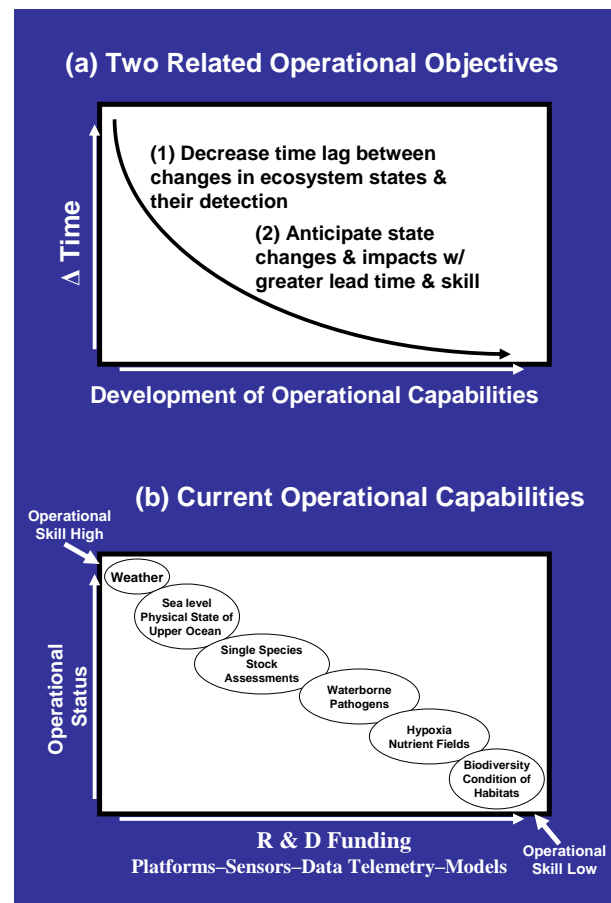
(a) Two Related Operational Objectives

$\Delta$ Time

(1) Decrease time lag between changes in ecosystem states & their detection

(2) Anticipate state changes & impacts w/ greater lead time & skill

Development of Operational Capabilities

(b) Current Operational Capabilities

Operational Skill High

Weather

Sea level Physical State of Upper Ocean

Single Species Stock Assessments

Waterborne Pathogens

Hypoxia Nutrient Fields

Biodiversity Condition of Habitats

Operational Status

R & D Funding

Platforms–Sensors–Data Telemetry–Models

Operational Skill Low